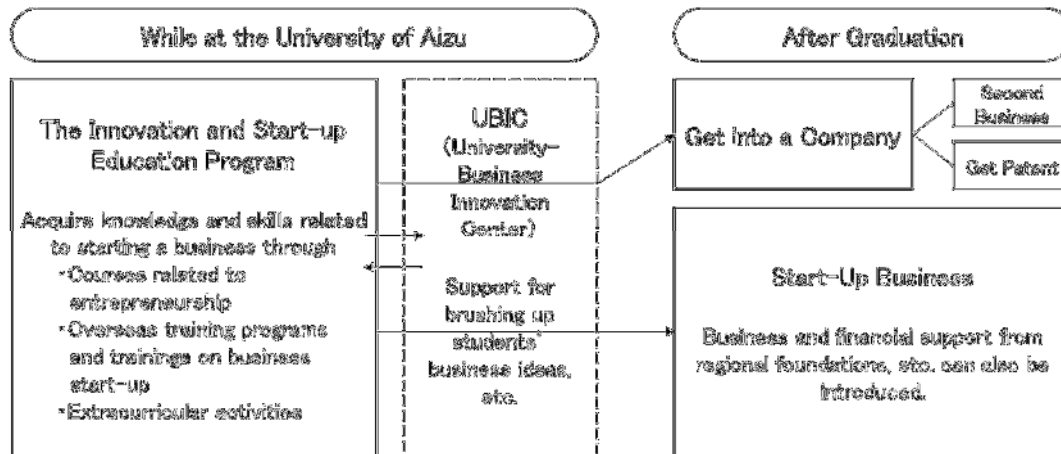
While at the University of Aizu

After Graduation

The Innovation and Start-up Education Program

Acquire knowledge and skills related to starting a business through
・Courses related to entrepreneurship
・Overseas training programs and trainings on business start-up
・Extracurricular activities

UBIC (University-Business Innovation Center)

Support for brushing up students' business ideas, etc.

Get into a Company

Second Business

Get Patent

Start-Up Business

Business and financial support from regional foundations, etc. can also be introduced.